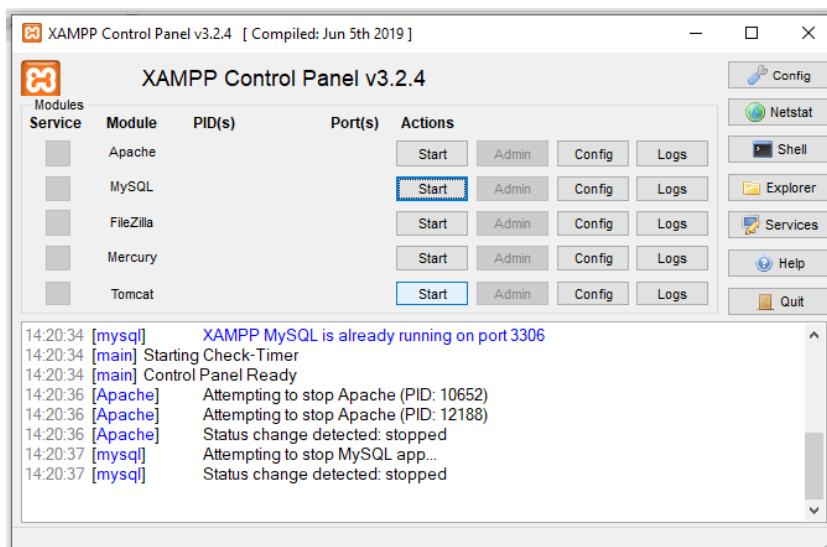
XAMPP Control Panel v3.2.4 [ Compiled: Jun 5th 2019 ]

XAMPP Control Panel v3.2.4

Config
Netstat
Shell
Explorer
Services
Help
Quit

Modules
| Service | Module | PID(s) | Port(s) | Actions | | | |
|---|---|---|---|---|---|---|---|
| | Apache | | | Start | Admin | Config | Logs |
| | MySQL | | | Start | Admin | Config | Logs |
| | FileZilla | | | Start | Admin | Config | Logs |
| | Mercury | | | Start | Admin | Config | Logs |
| | Tomcat | | | Start | Admin | Config | Logs |

14:20:34 [mysql] XAMPP MySQL is already running on port 3306
14:20:34 [main] Starting Check-Timer
14:20:34 [main] Control Panel Ready
14:20:36 [Apache] Attempting to stop Apache (PID: 10652)
14:20:36 [Apache] Attempting to stop Apache (PID: 12188)
14:20:36 [Apache] Status change detected: stopped
14:20:37 [mysql] Attempting to stop MySQL app...
14:20:37 [mysql] Status change detected: stopped